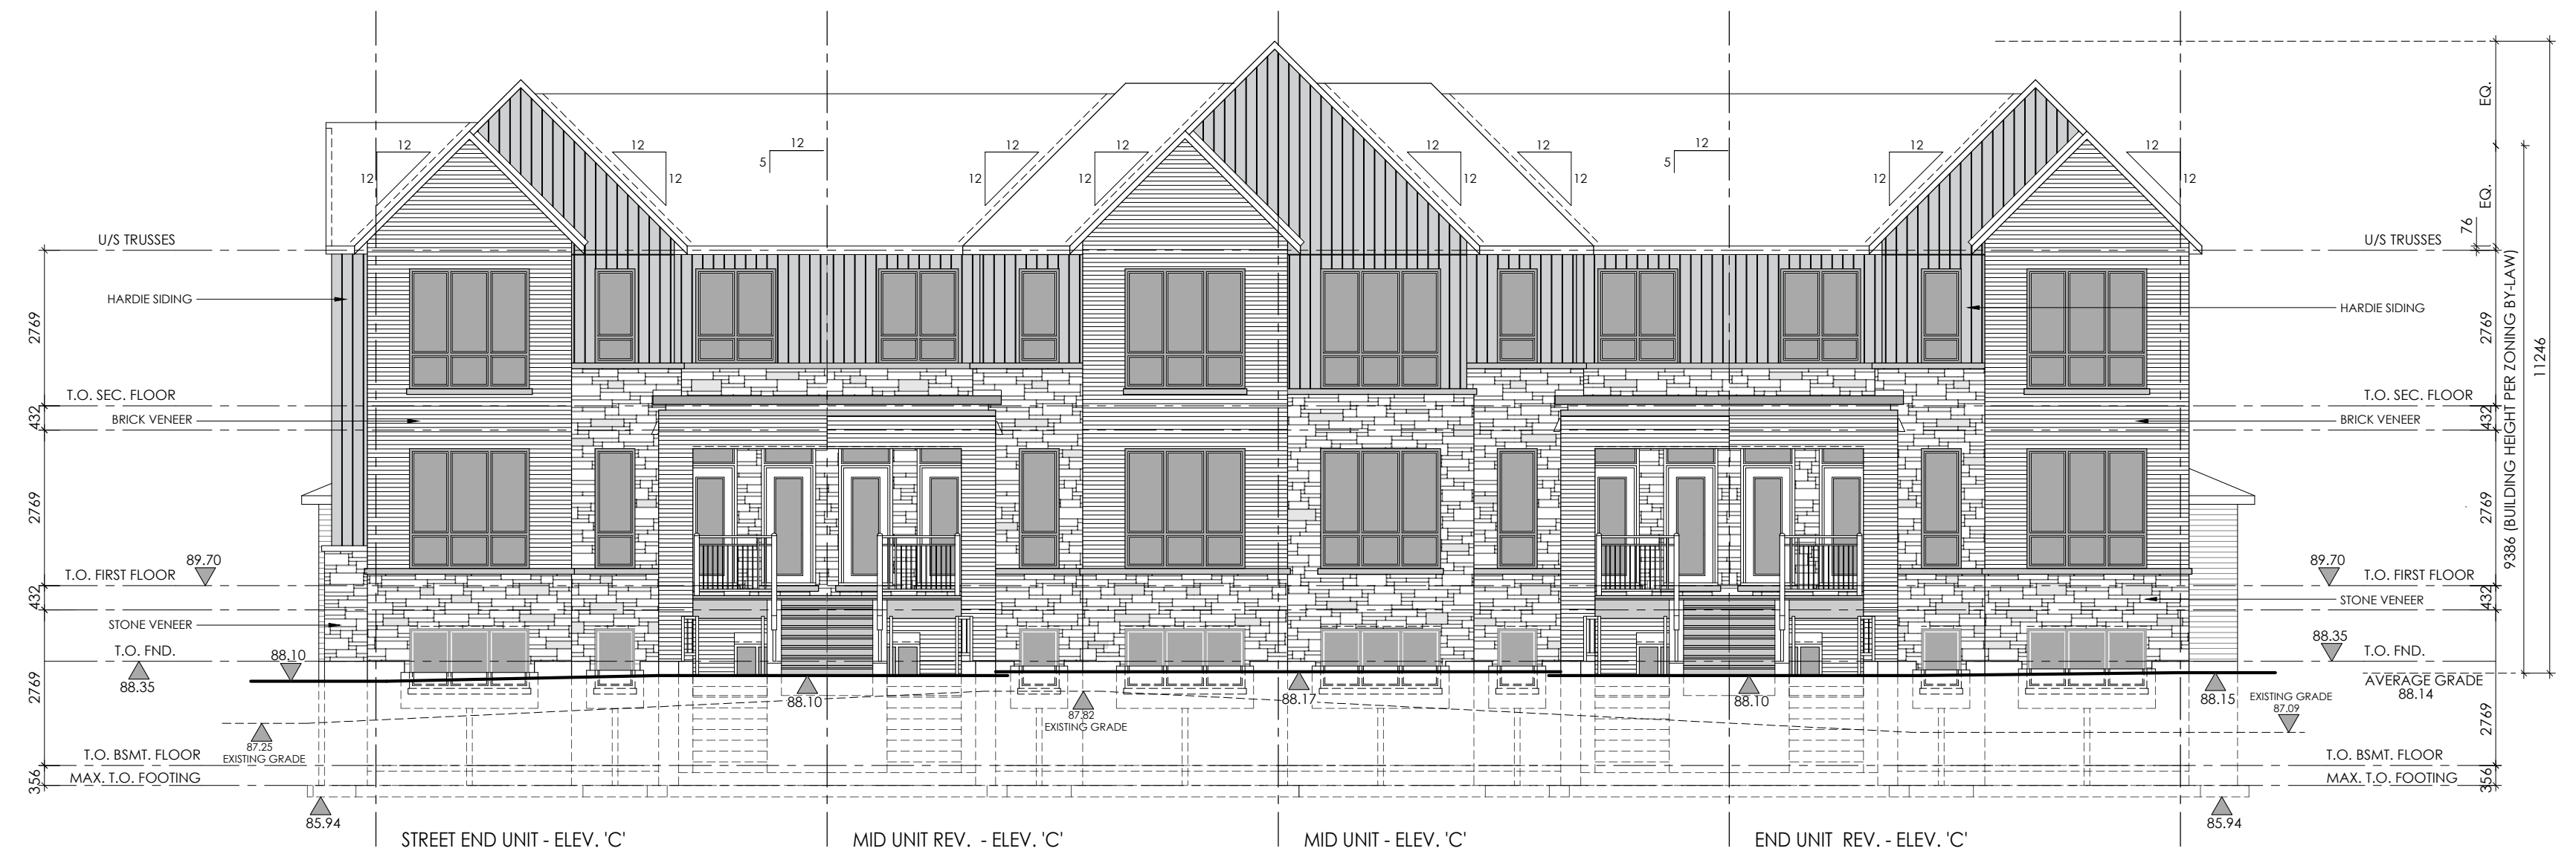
12
12
12
12
12
5
12
12
12
12
12
12
12
12
5
12
12
12
12
12

U/S TRUSSES
HARDIE SIDING
2769
T.O. SEC. FLOOR
432
BRICK VENEER
2769
T.O. FIRST FLOOR
89.70
432
STONE VENEER
T.O. FND.
88.10
88.35
2769
87.25
EXISTING GRADE
T.O. BSMT. FLOOR
356
MAX. T.O. FOOTING
85.94

88.10
87.82
EXISTING GRADE
88.17
88.10
88.15
EXISTING GRADE
87.09

EQ.
EQ.
76
U/S TRUSSES
HARDIE SIDING
2769
T.O. SEC. FLOOR
432
BRICK VENEER
2769
9386 (BUILDING HEIGHT PER ZONING BY-LAW)
11246
89.70
T.O. FIRST FLOOR
432
STONE VENEER
88.35
T.O. FND.
AVERAGE GRADE
88.14
2769
T.O. BSMT. FLOOR
MAX. T.O. FOOTING
356
85.94

STREET END UNIT - ELEV. 'C'
MID UNIT REV. - ELEV. 'C'
MID UNIT - ELEV. 'C'
END UNIT REV. - ELEV. 'C'